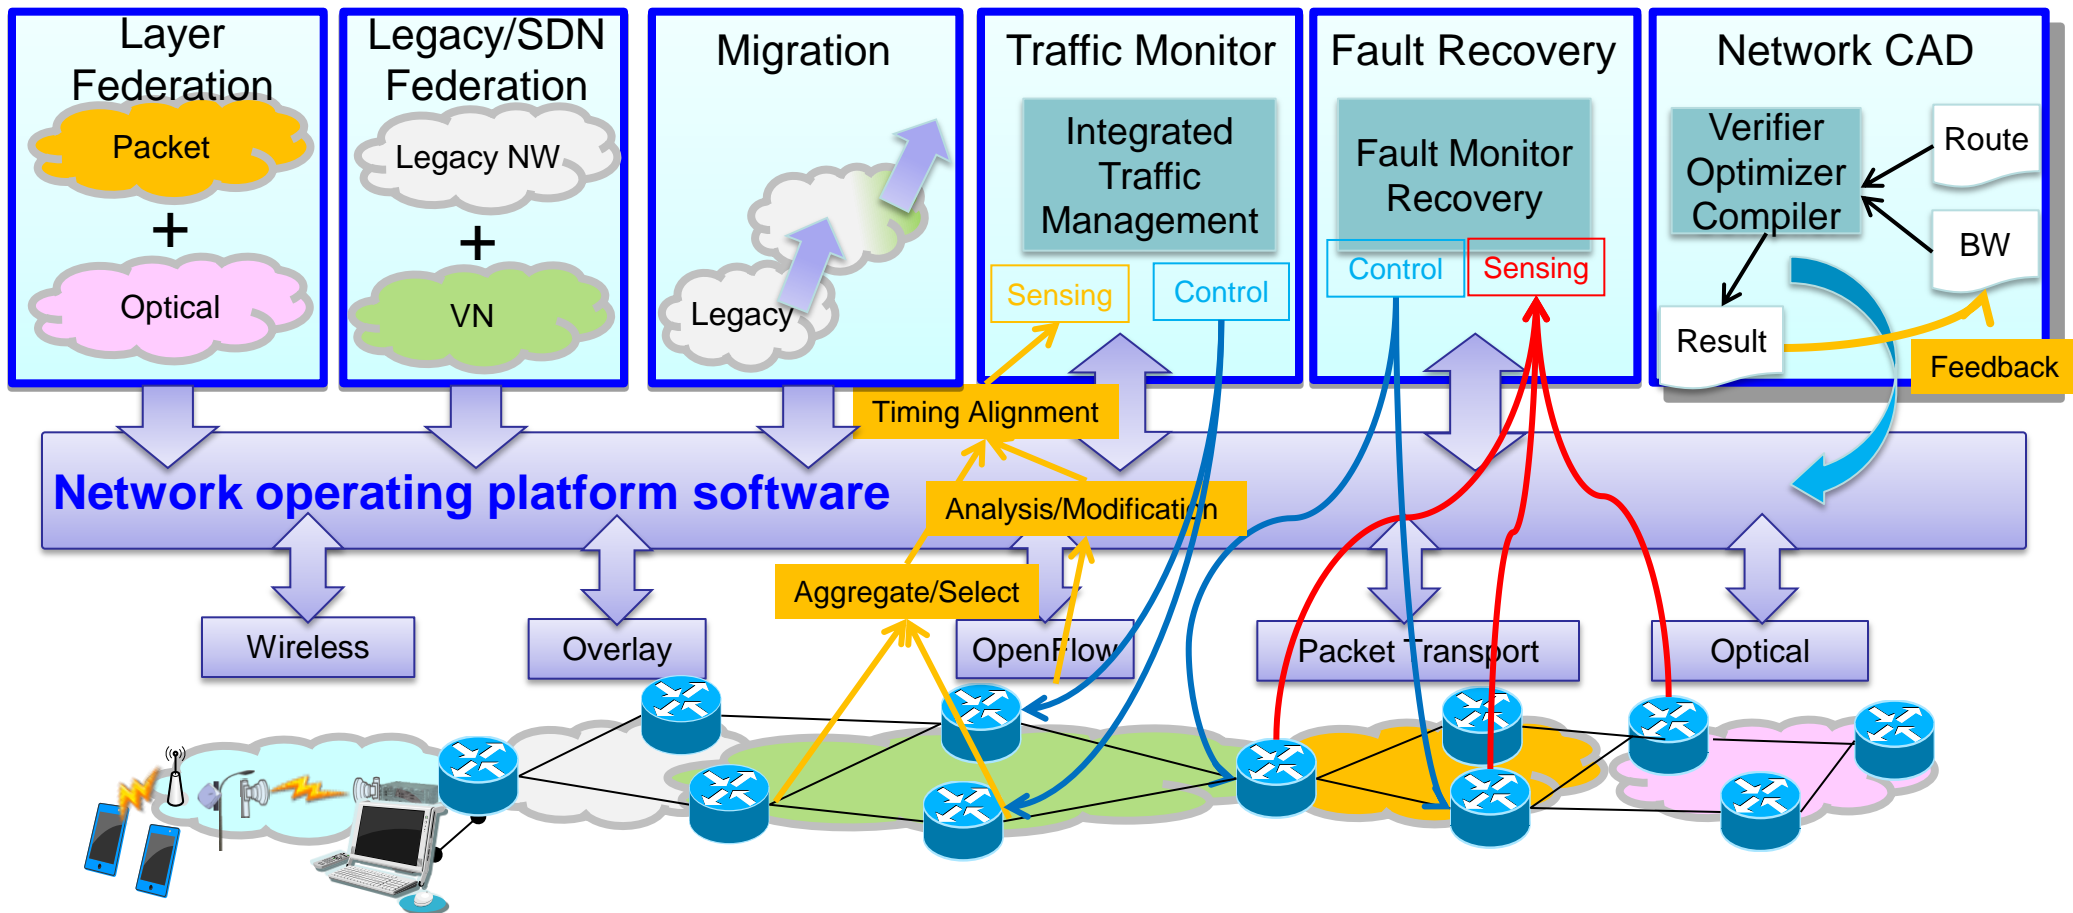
Layer Federation

Packet

+

Optical

Legacy/SDN Federation

Legacy NW

+

VN

Migration

Legacy

Traffic Monitor

Integrated Traffic Management

Sensing

Control

Fault Recovery

Fault Monitor Recovery

Control

Sensing

Network CAD

Verifier Optimizer Compiler

Route

BW

Result

Feedback

Timing Alignment

Network operating platform software

Analysis/Modification

Aggregate/Select

Wireless

Overlay

OpenFlow

Packet Transport

Optical